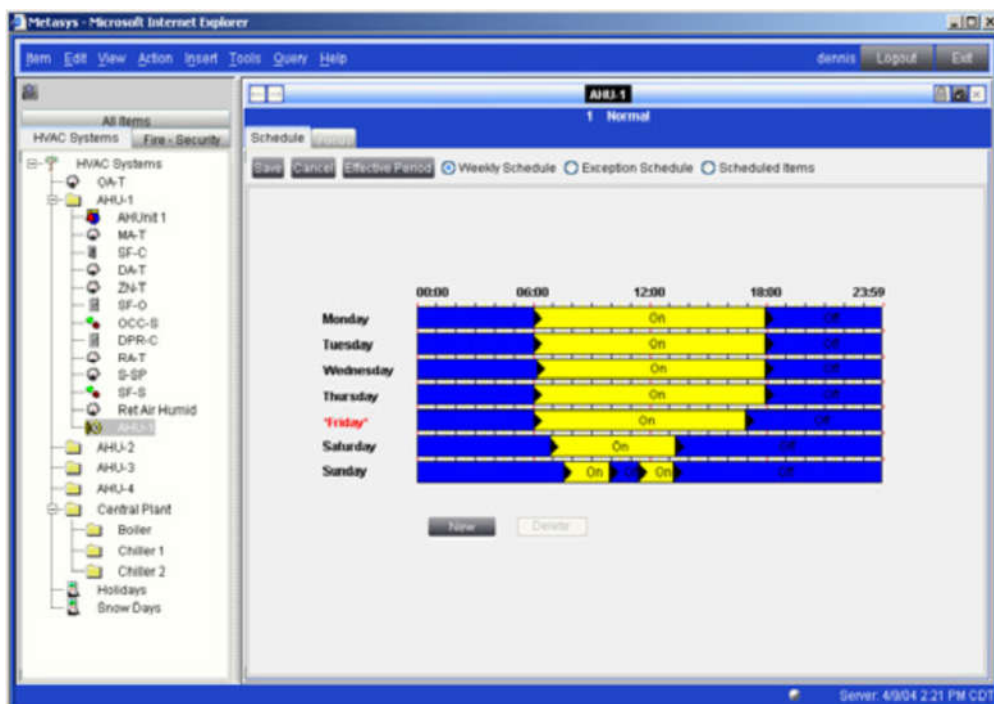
Metasys - Microsoft Internet Explorer

Item Edit View Action Insert Tools Query Help

dennis Logout Exit

All Items
HVAC Systems Fire - Security

HVAC Systems
OA-T
AHU-1
AHUnit 1
MA-T
SF-C
DA-T
ZN-T
SF-O
OCC-S
DPR-C
RA-T
S-SP
SF-S
Ret Air Humid
AHU-1
AHU-2
AHU-3
AHU-4
Central Plant
Boiler
Chiller 1
Chiller 2
Holidays
Snow Days

AHU-1
1 Normal

Schedule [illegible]

Save Cancel Effective Period Weekly Schedule Exception Schedule Scheduled Items

00:00 06:00 12:00 18:00 23:59

Monday On Off
Tuesday On Off
Wednesday On Off
Thursday On Off
*Friday* On Off
Saturday On Off
Sunday On Off On Off

New Delete

Server: 4/9/04 2:21 PM CDT